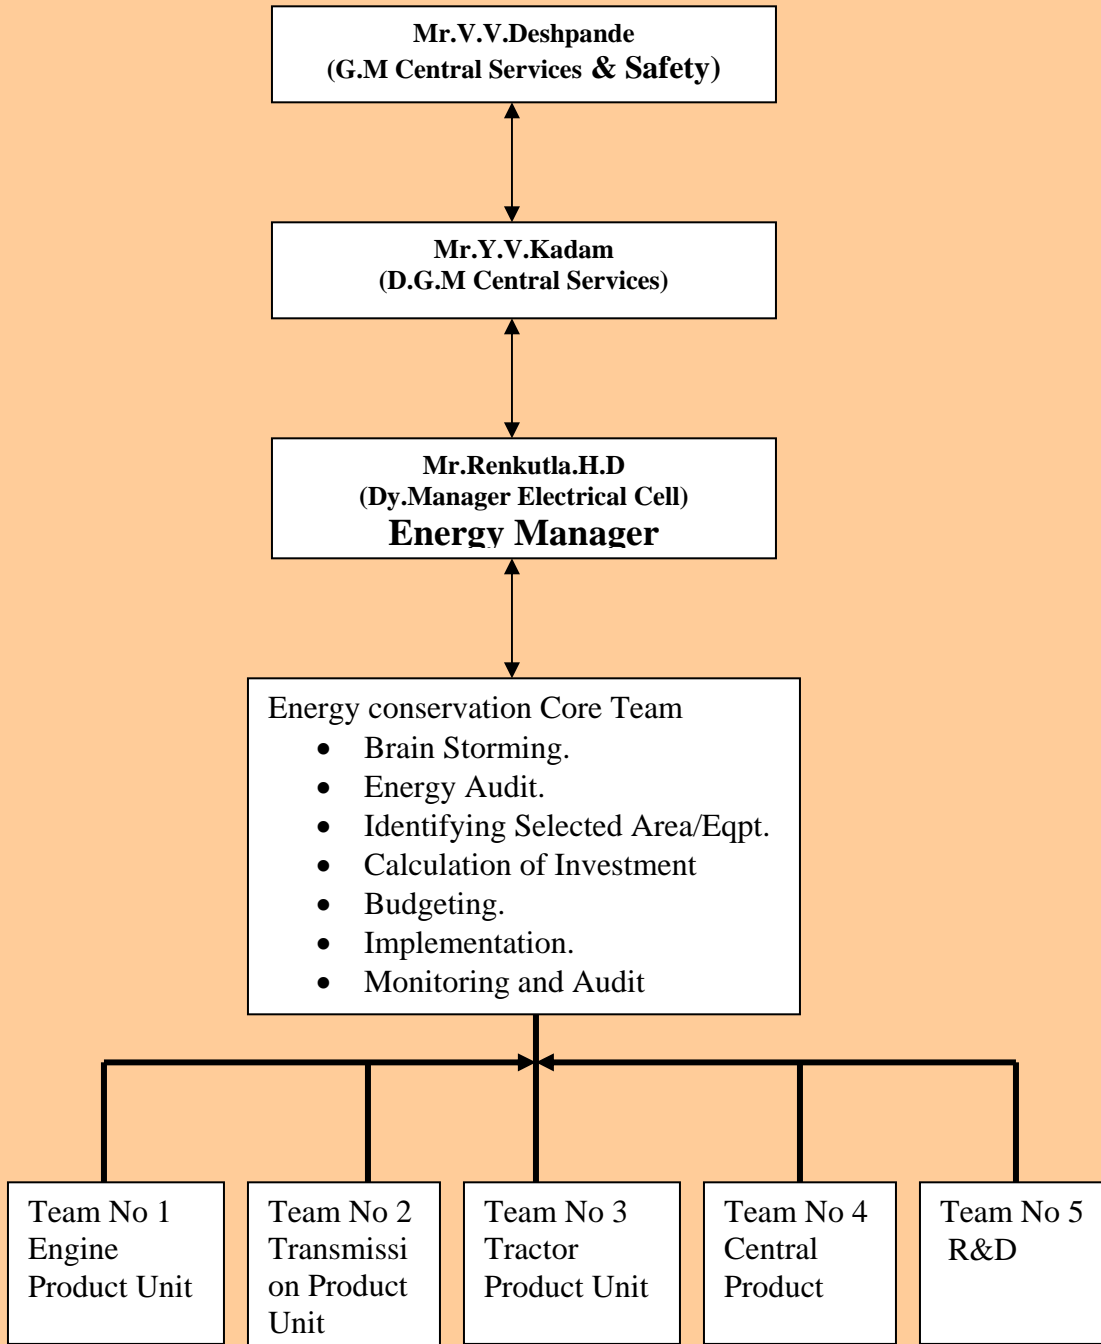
Mr.V.V.Deshpande
(G.M Central Services & Safety)

Mr.Y.V.Kadam
(D.G.M Central Services)

Mr.Renkutla.H.D
(Dy.Manager Electrical Cell)
Energy Manager

Energy conservation Core Team
- Brain Storming.
- Energy Audit.
- Identifying Selected Area/Eqpt.
- Calculation of Investment
- Budgeting.
- Implementation.
- Monitoring and Audit

Team No 1 Engine Product Unit

Team No 2 Transmission Product Unit

Team No 3 Tractor Product Unit

Team No 4 Central Product

Team No 5 R&D